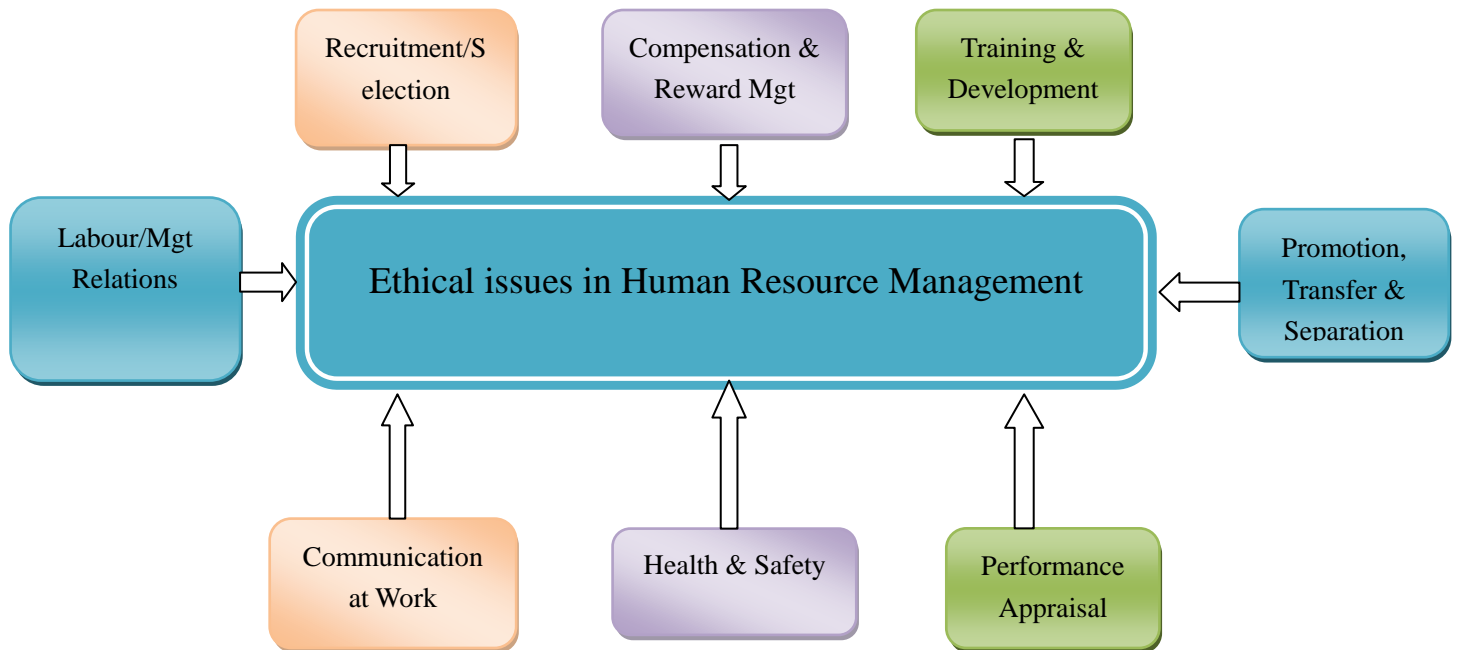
Recruitment/S election

Compensation & Reward Mgt

Training & Development

Labour/Mgt Relations

Ethical issues in Human Resource Management

Promotion, Transfer & Separation

Communication at Work

Health & Safety

Performance Appraisal